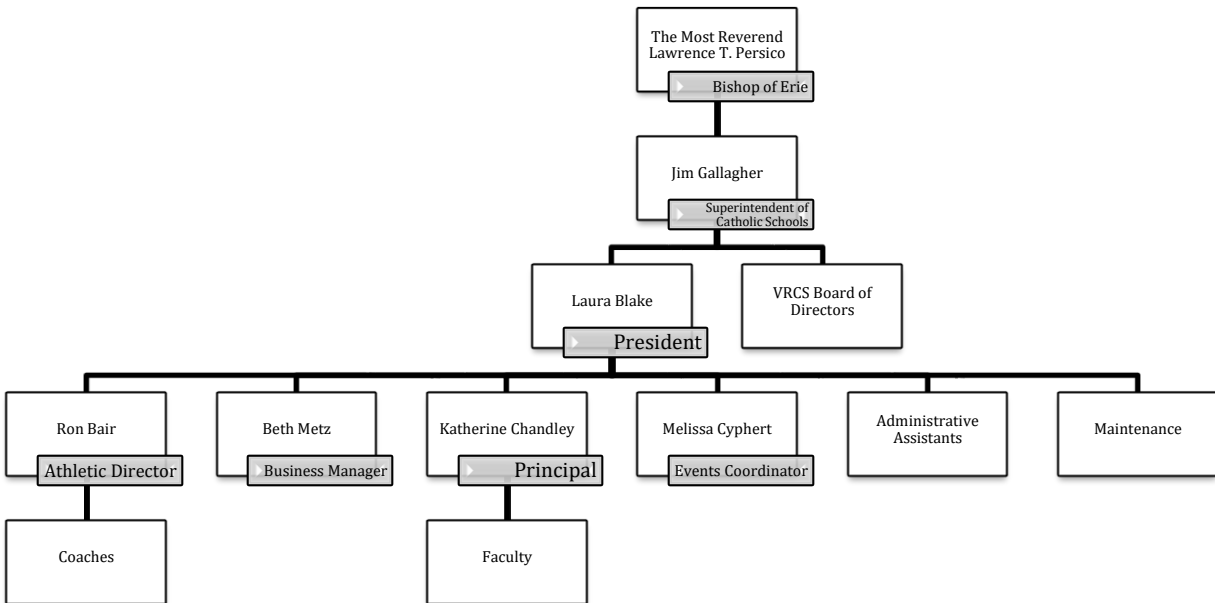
The Most Reverend Lawrence T. Persico
Bishop of Erie

Jim Gallagher
Superintendent of Catholic Schools

Laura Blake
President

VRCS Board of Directors

Ron Bair
Athletic Director

Beth Metz
Business Manager

Katherine Chandley
Principal

Melissa Cyphert
Events Coordinator

Administrative Assistants

Maintenance

Coaches

Faculty